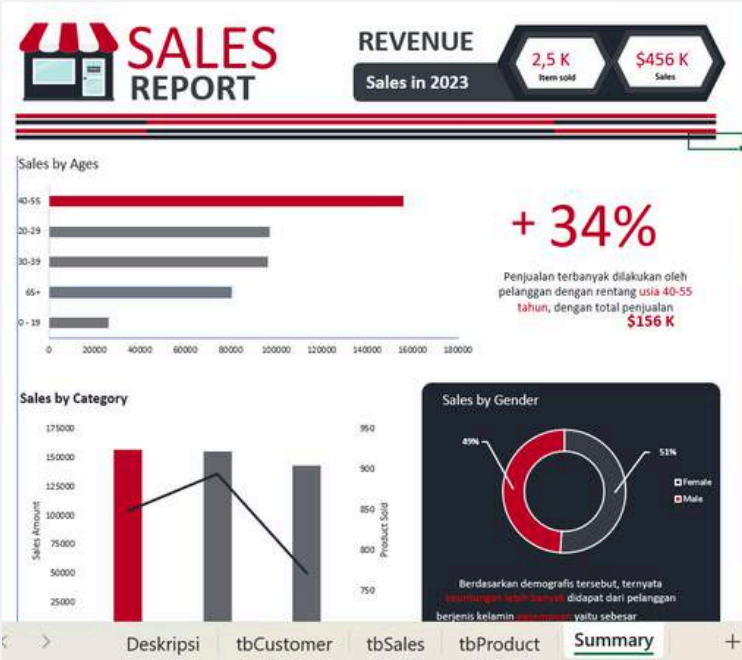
SALES REPORT

REVENUE

Sales in 2023

2,5 K
Item sold

$456 K
Sales

Sales by Ages

40-55
20-29
30-39
65+
0 - 19

0 20000 40000 60000 80000 100000 120000 140000 160000 180000

+ 34%

Penjualan terbanyak dilakukan oleh pelanggan dengan rentang usia 40-55 tahun, dengan total penjualan $156 K

Sales by Category

Sales Amount

175000
150000
125000
100000
75000
50000
25000

Product Sold

950
900
850
800
750

Sales by Gender

49%
51%

Female
Male

Berdasarkan demografis tersebut, ternyata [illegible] didapat dari pelanggan berjenis kelamin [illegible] yaitu sebesar

Deskripsi tbCustomer tbSales tbProduct Summary +